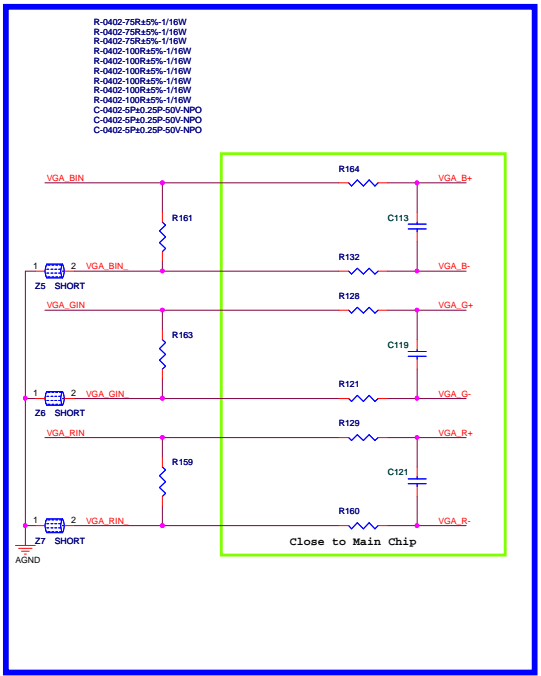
R-0402-75R±5%-1/16W
R-0402-75R±5%-1/16W
R-0402-75R±5%-1/16W
R-0402-100R±5%-1/16W
R-0402-100R±5%-1/16W
R-0402-100R±5%-1/16W
R-0402-100R±5%-1/16W
R-0402-100R±5%-1/16W
R-0402-100R±5%-1/16W
C-0402-5P±0.25P-50V-NPO
C-0402-5P±0.25P-50V-NPO
C-0402-5P±0.25P-50V-NPO

VGA_BIN
R164
VGA_B+
R161
C113
1 2 VGA_BIN_
R132
VGA_B-
Z5 SHORT
VGA_GIN
R128
VGA_G+
R163
C119
1 2 VGA_GIN_
R121
VGA_G-
Z6 SHORT
VGA_RIN
R129
VGA_R+
R159
C121
1 2 VGA_RIN_
R160
VGA_R-
Z7 SHORT
AGND
Close to Main Chip